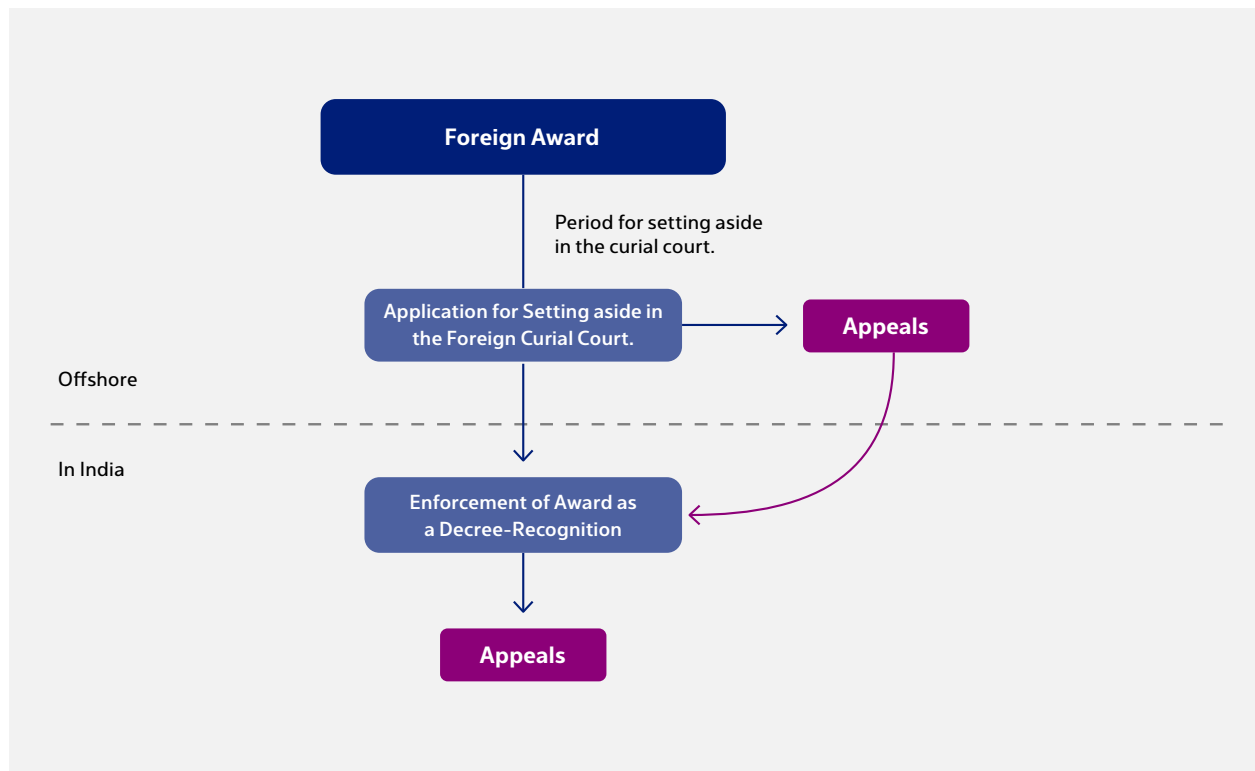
Foreign Award

Period for setting aside in the curial court.

Application for Setting aside in the Foreign Curial Court.

Appeals

Offshore

In India

Enforcement of Award as a Decree-Recognition

Appeals